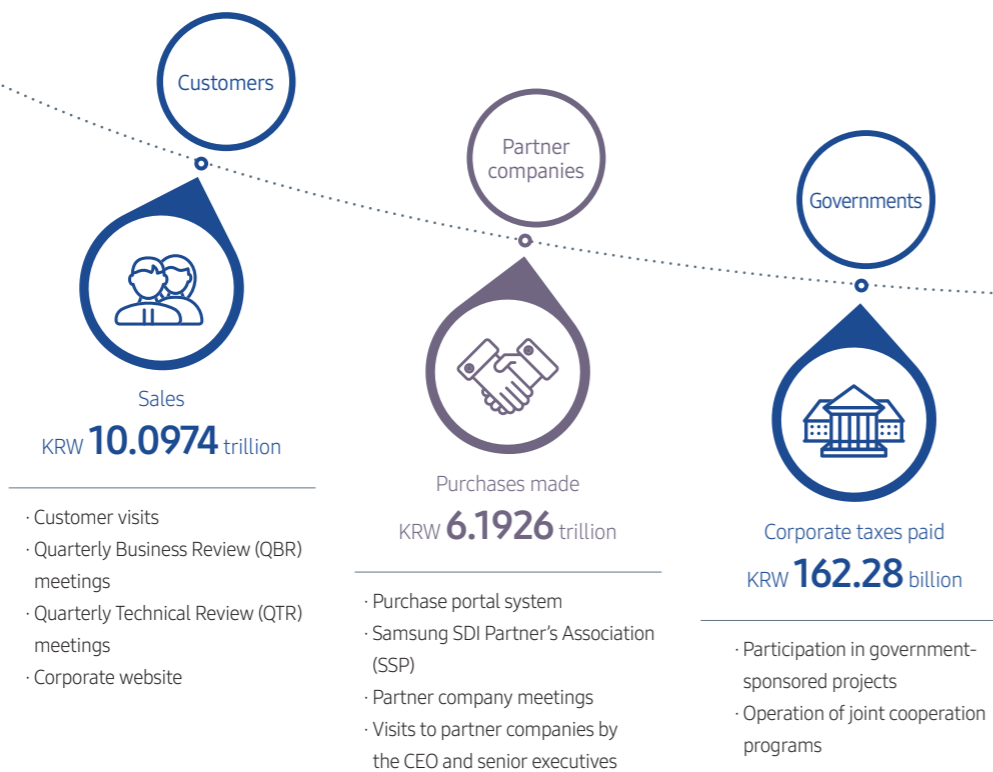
Customers

Sales
KRW 10.0974 trillion

· Customer visits
· Quarterly Business Review (QBR) meetings
· Quarterly Technical Review (QTR) meetings
· Corporate website

Partner companies

Purchases made
KRW 6.1926 trillion

· Purchase portal system
· Samsung SDI Partner's Association (SSP)
· Partner company meetings
· Visits to partner companies by the CEO and senior executives

Governments

Corporate taxes paid
KRW 162.28 billion

· Participation in government-sponsored projects
· Operation of joint cooperation programs